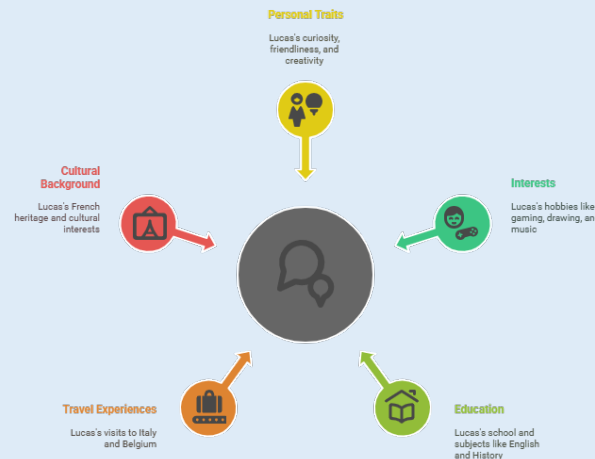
Personal Traits

Lucas's curiosity, friendliness, and creativity

Cultural Background

Lucas's French heritage and cultural interests

Interests

Lucas's hobbies like gaming, drawing, an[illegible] music

Travel Experiences

Lucas's visits to Italy and Belgium

Education

Lucas's school and subjects like English and History